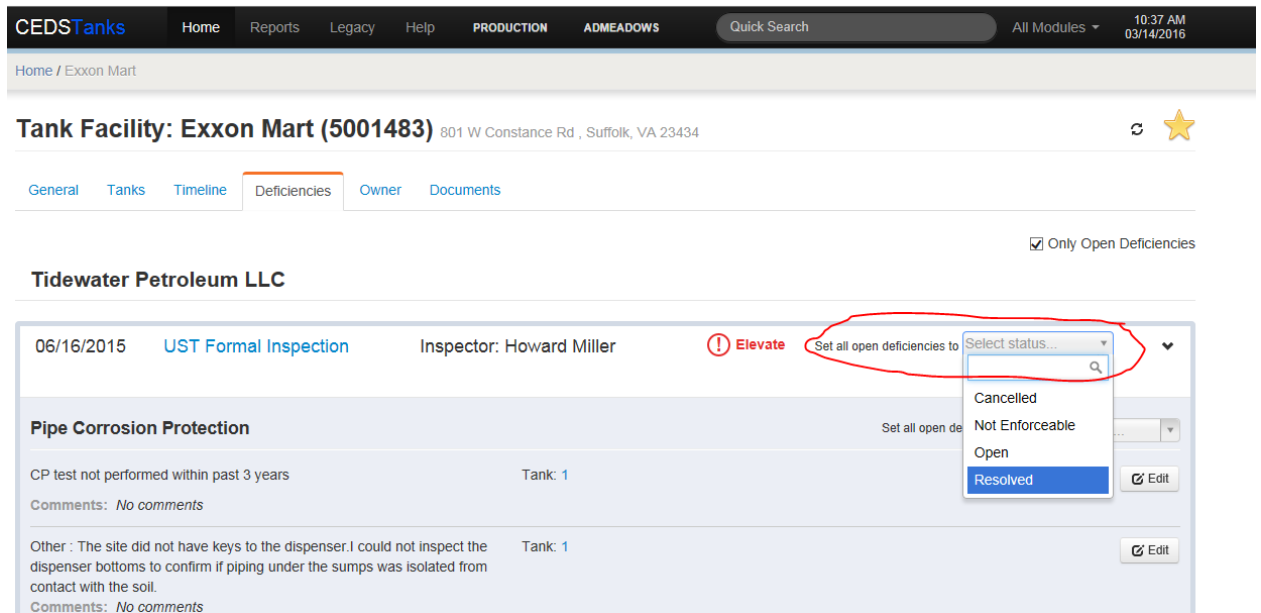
CEDSTanks Home Reports Legacy Help PRODUCTION ADMEADOWS Quick Search All Modules 10:37 AM 03/14/2016

Home / Exxon Mart

Tank Facility: Exxon Mart (5001483) 801 W Constance Rd , Suffolk, VA 23434

General Tanks Timeline Deficiencies Owner Documents

Only Open Deficiencies

Tidewater Petroleum LLC

06/16/2015 UST Formal Inspection Inspector: Howard Miller Elevate Set all open deficiencies to Select status...

Cancelled
Not Enforceable
Open
Resolved

Pipe Corrosion Protection Set all open de

CP test not performed within past 3 years Tank: 1 Edit

Comments: No comments

Other : The site did not have keys to the dispenser.I could not inspect the dispenser bottoms to confirm if piping under the sumps was isolated from contact with the soil. Tank: 1 Edit

Comments: No comments